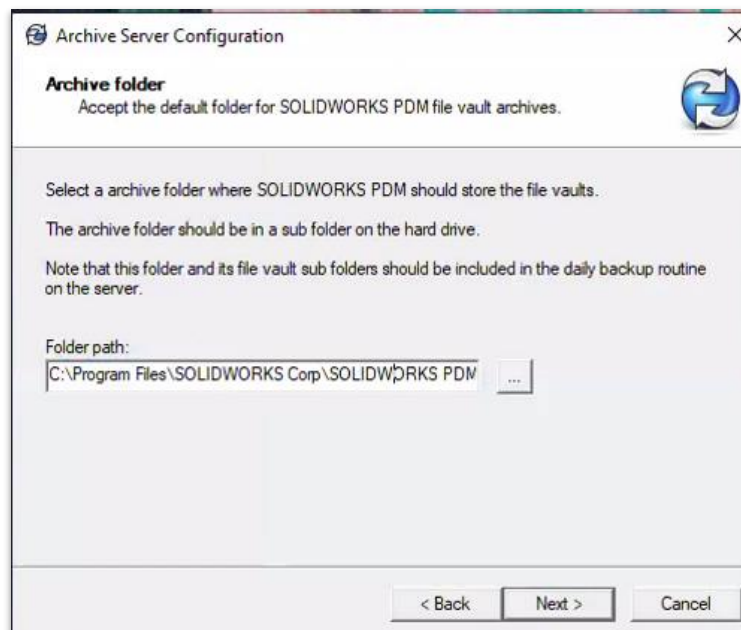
Archive Server Configuration

Archive folder
Accept the default folder for SOLIDWORKS PDM file vault archives.

Select a archive folder where SOLIDWORKS PDM should store the file vaults.

The archive folder should be in a sub folder on the hard drive.

Note that this folder and its file vault sub folders should be included in the daily backup routine on the server.

Folder path:
C:\Program Files\SOLIDWORKS Corp\SOLIDWORKS PDM

...

< Back

Next >

Cancel